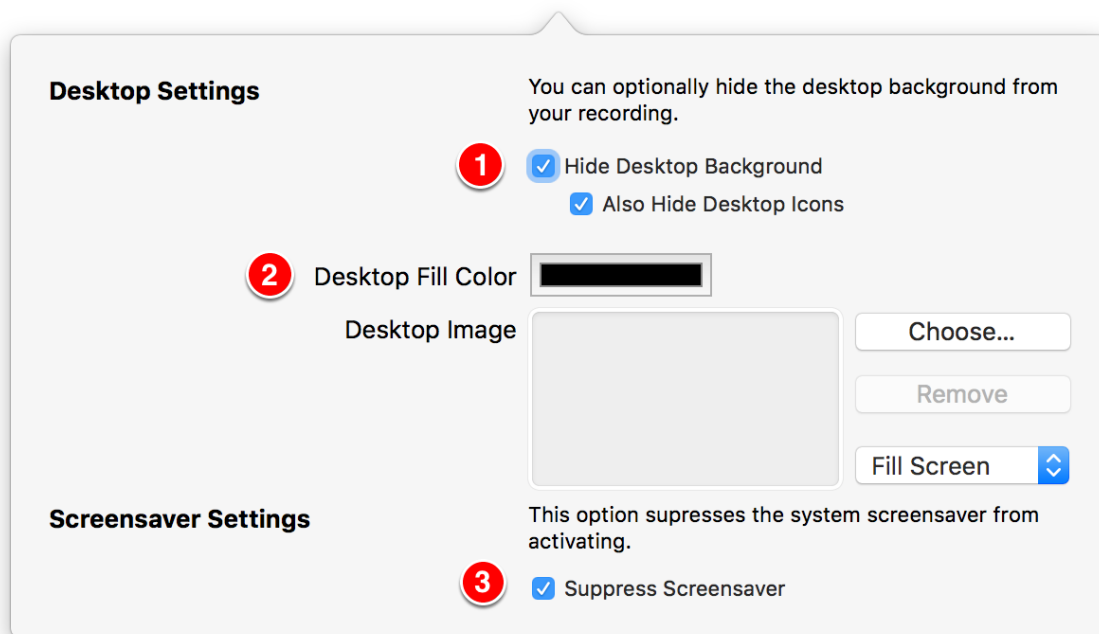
Desktop Settings

You can optionally hide the desktop background from your recording.

1

Hide Desktop Background

Also Hide Desktop Icons

2

Desktop Fill Color

Desktop Image

Choose...

Remove

Fill Screen

Screensaver Settings

This option supresses the system screensaver from activating.

3

Suppress Screensaver